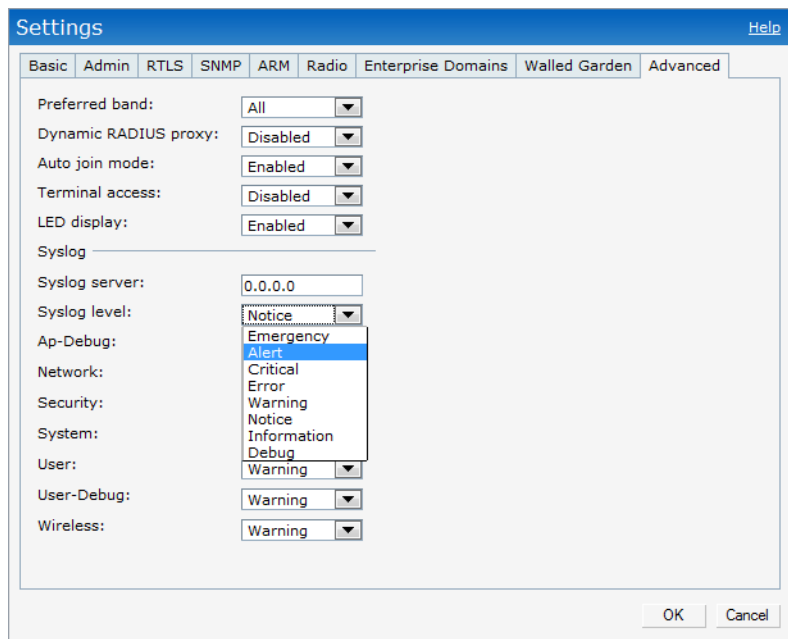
Settings Help

Basic | Admin | RTLS | SNMP | ARM | Radio | Enterprise Domains | Walled Garden | Advanced

Preferred band: All

Dynamic RADIUS proxy: Disabled

Auto join mode: Enabled

Terminal access: Disabled

LED display: Enabled

Syslog

Syslog server: 0.0.0.0

Syslog level: Notice

Emergency
Alert
Critical
Error
Warning
Notice
Information
Debug

Ap-Debug:

Network:

Security:

System:

User: Warning

User-Debug: Warning

Wireless: Warning

OK Cancel